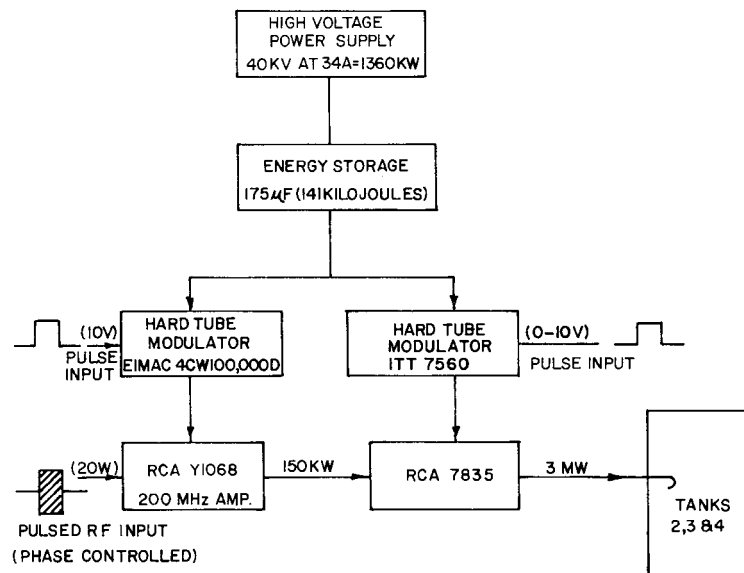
HIGH VOLTAGE POWER SUPPLY
40KV AT 34A=1360KW

ENERGY STORAGE
175$\mu$F (141 KILOJOULES)

(10V)
PULSE INPUT

HARD TUBE MODULATOR
EIMAC 4CW100,000D

HARD TUBE MODULATOR
ITT 7560

(0-10V)
PULSE INPUT

(20W)

RCA Y1068
200 MHz AMP.

150KW

RCA 7835

3 MW

TANKS
2,3 &4

PULSED RF INPUT
(PHASE CONTROLLED)